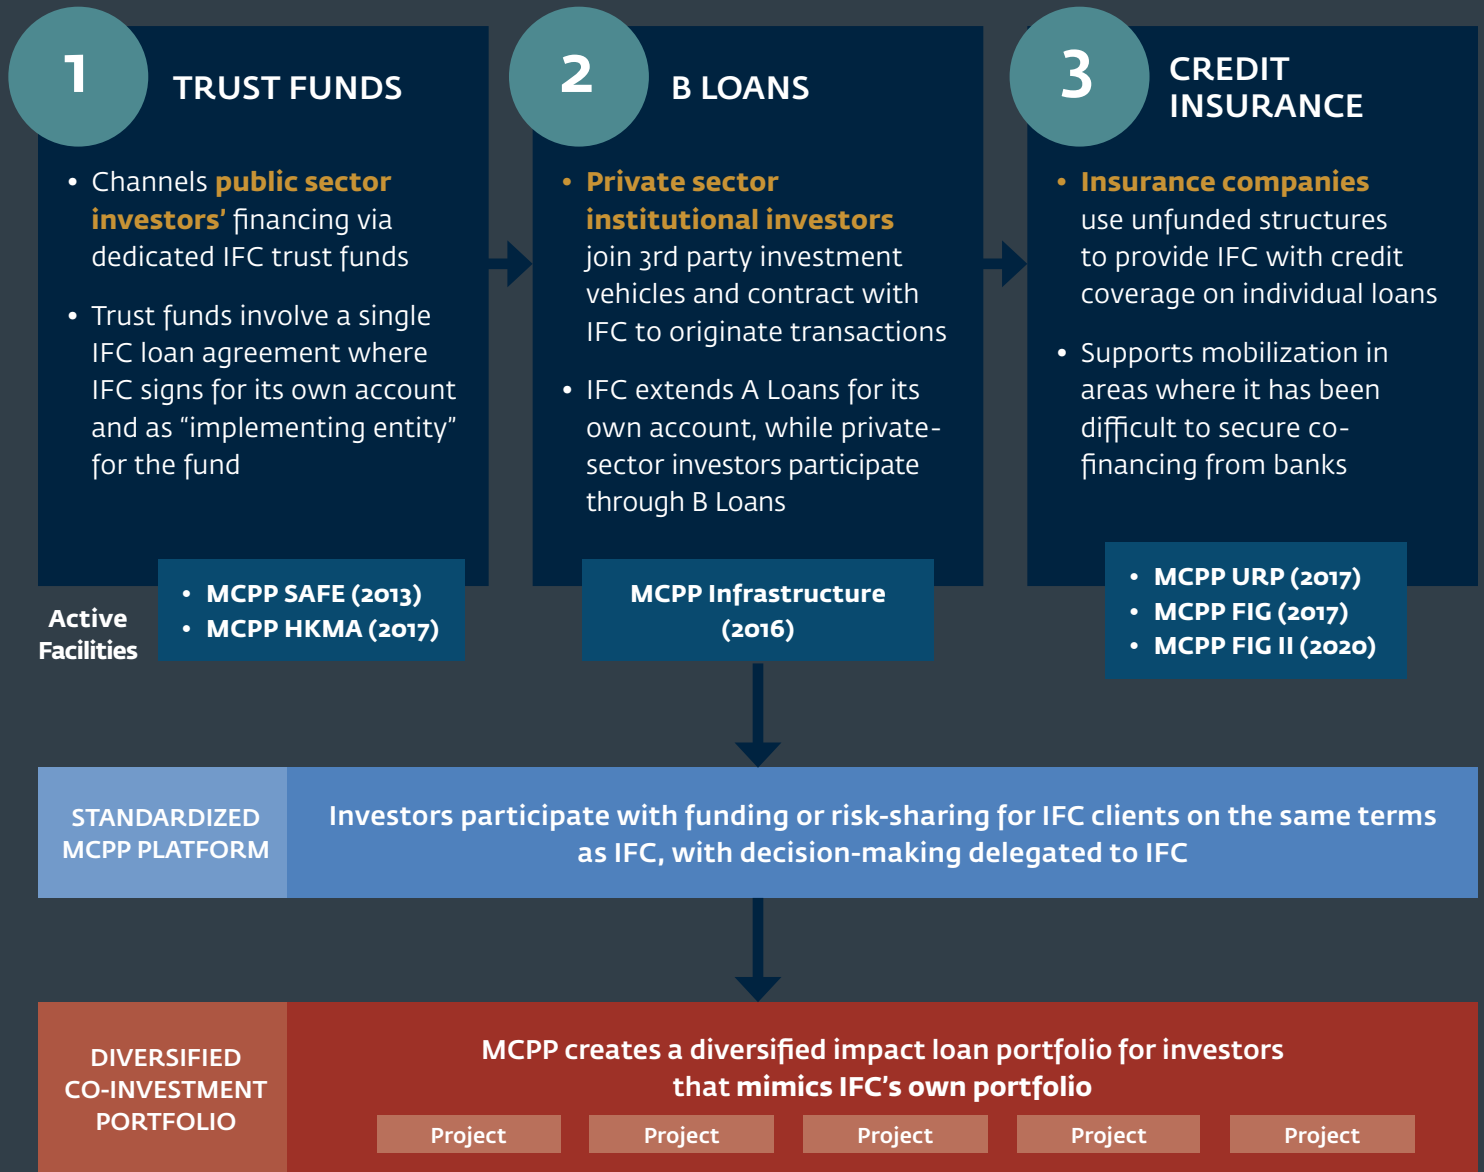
1 TRUST FUNDS

• Channels public sector investors' financing via dedicated IFC trust funds

• Trust funds involve a single IFC loan agreement where IFC signs for its own account and as "implementing entity" for the fund

Active Facilities

• MCPP SAFE (2013)
• MCPP HKMA (2017)

2 B LOANS

• Private sector institutional investors join 3rd party investment vehicles and contract with IFC to originate transactions

• IFC extends A Loans for its own account, while private-sector investors participate through B Loans

MCPP Infrastructure (2016)

3 CREDIT INSURANCE

• Insurance companies use unfunded structures to provide IFC with credit coverage on individual loans

• Supports mobilization in areas where it has been difficult to secure co-financing from banks

• MCPP URP (2017)
• MCPP FIG (2017)
• MCPP FIG II (2020)

STANDARDIZED MCPP PLATFORM

Investors participate with funding or risk-sharing for IFC clients on the same terms as IFC, with decision-making delegated to IFC

DIVERSIFIED CO-INVESTMENT PORTFOLIO

MCPP creates a diversified impact loan portfolio for investors that mimics IFC's own portfolio

| Project | Project | Project | Project | Project |
|---|---|---|---|---|